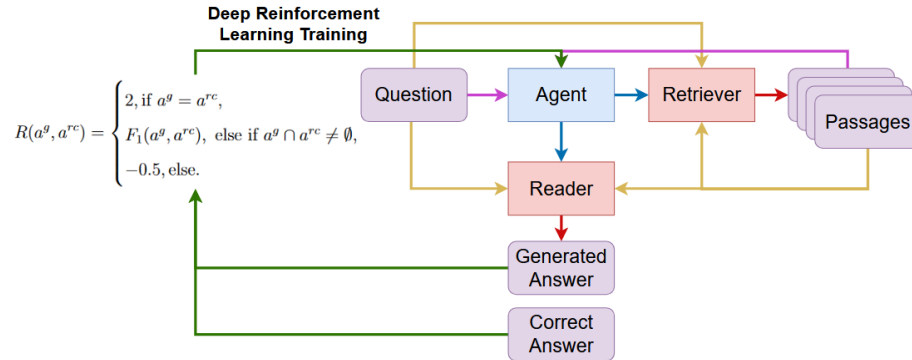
Deep Reinforcement Learning Training

$R(a^g, a^{rc}) = \begin{cases} 2, \text{if } a^g = a^{rc}, \\ F_1(a^g, a^{rc}), \text{ else if } a^g \cap a^{rc} \neq \emptyset, \\ -0.5, \text{else.} \end{cases}$

Question

Agent

Retriever

Passages

Reader

Generated Answer

Correct Answer